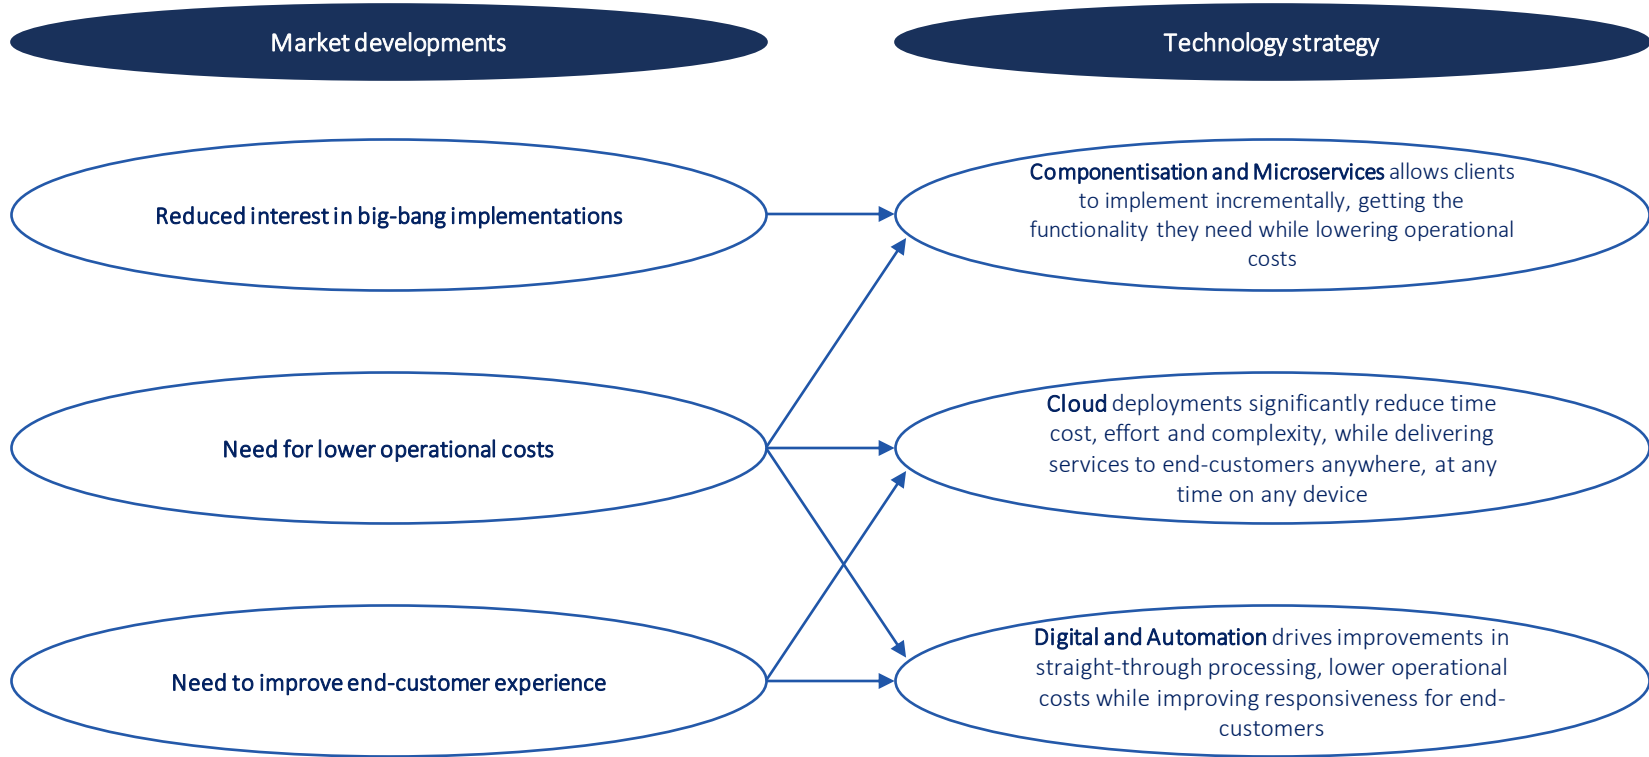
Market developments

Technology strategy

Reduced interest in big-bang implementations

Componentisation and Microservices allows clients to implement incrementally, getting the functionality they need while lowering operational costs

Need for lower operational costs

Cloud deployments significantly reduce time cost, effort and complexity, while delivering services to end-customers anywhere, at any time on any device

Need to improve end-customer experience

Digital and Automation drives improvements in straight-through processing, lower operational costs while improving responsiveness for end-customers